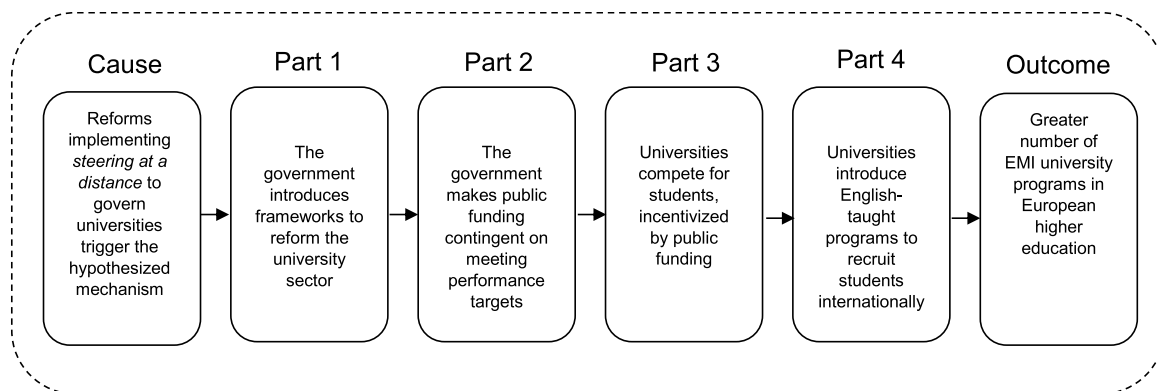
Cause

Reforms implementing steering at a distance to govern universities trigger the hypothesized mechanism

Part 1

The government introduces frameworks to reform the university sector

Part 2

The government makes public funding contingent on meeting performance targets

Part 3

Universities compete for students, incentivized by public funding

Part 4

Universities introduce English-taught programs to recruit students internationally

Outcome

Greater number of EMI university programs in European higher education